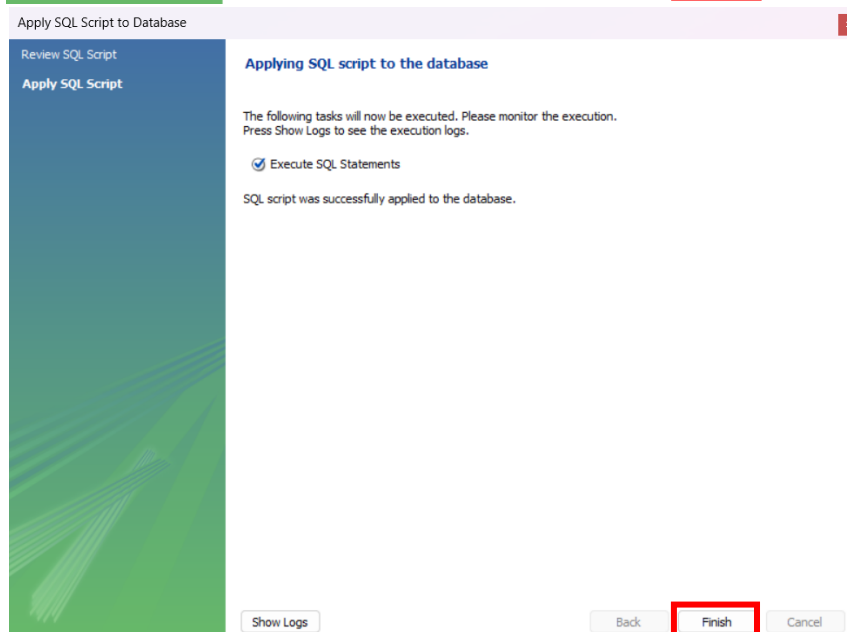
Apply SQL Script to Database

Review SQL Script

Apply SQL Script

Applying SQL script to the database

The following tasks will now be executed. Please monitor the execution. Press Show Logs to see the execution logs.

Execute SQL Statements

SQL script was successfully applied to the database.

Show Logs

Back

Finish

Cancel